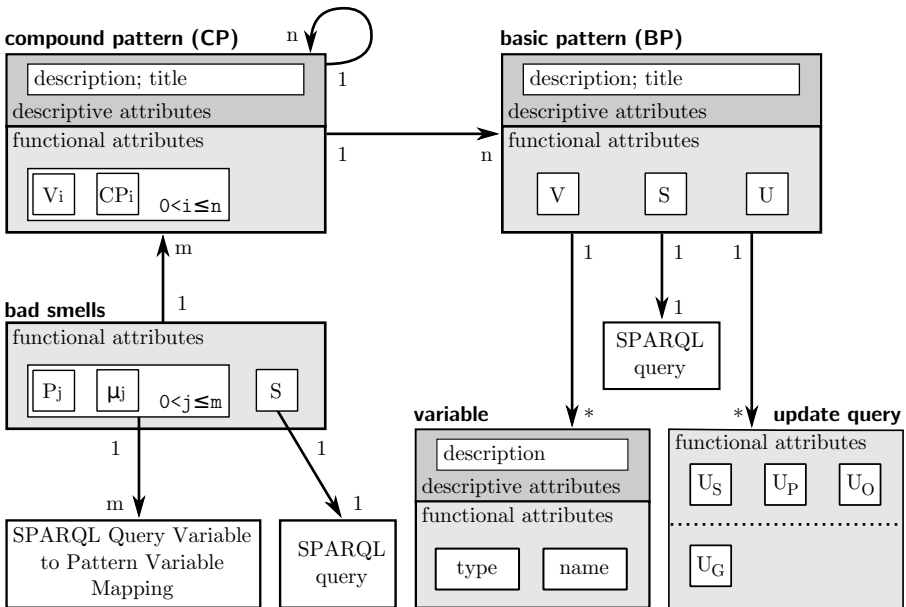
compound pattern (CP)

n

1

description; title

descriptive attributes

functional attributes

$V_i$ $CP_i$ $0<i\leq n$

1

n

basic pattern (BP)

description; title

descriptive attributes

functional attributes

V S U

1 1 1

1

SPARQL query

m

1

bad smells

functional attributes

$P_j$ $\mu_j$ $0<j\leq m$ S

1 1

m 1

SPARQL Query Variable to Pattern Variable Mapping

SPARQL query

*

variable

description

descriptive attributes

functional attributes

type name

*

update query

functional attributes

$U_S$ $U_P$ $U_O$

$U_G$